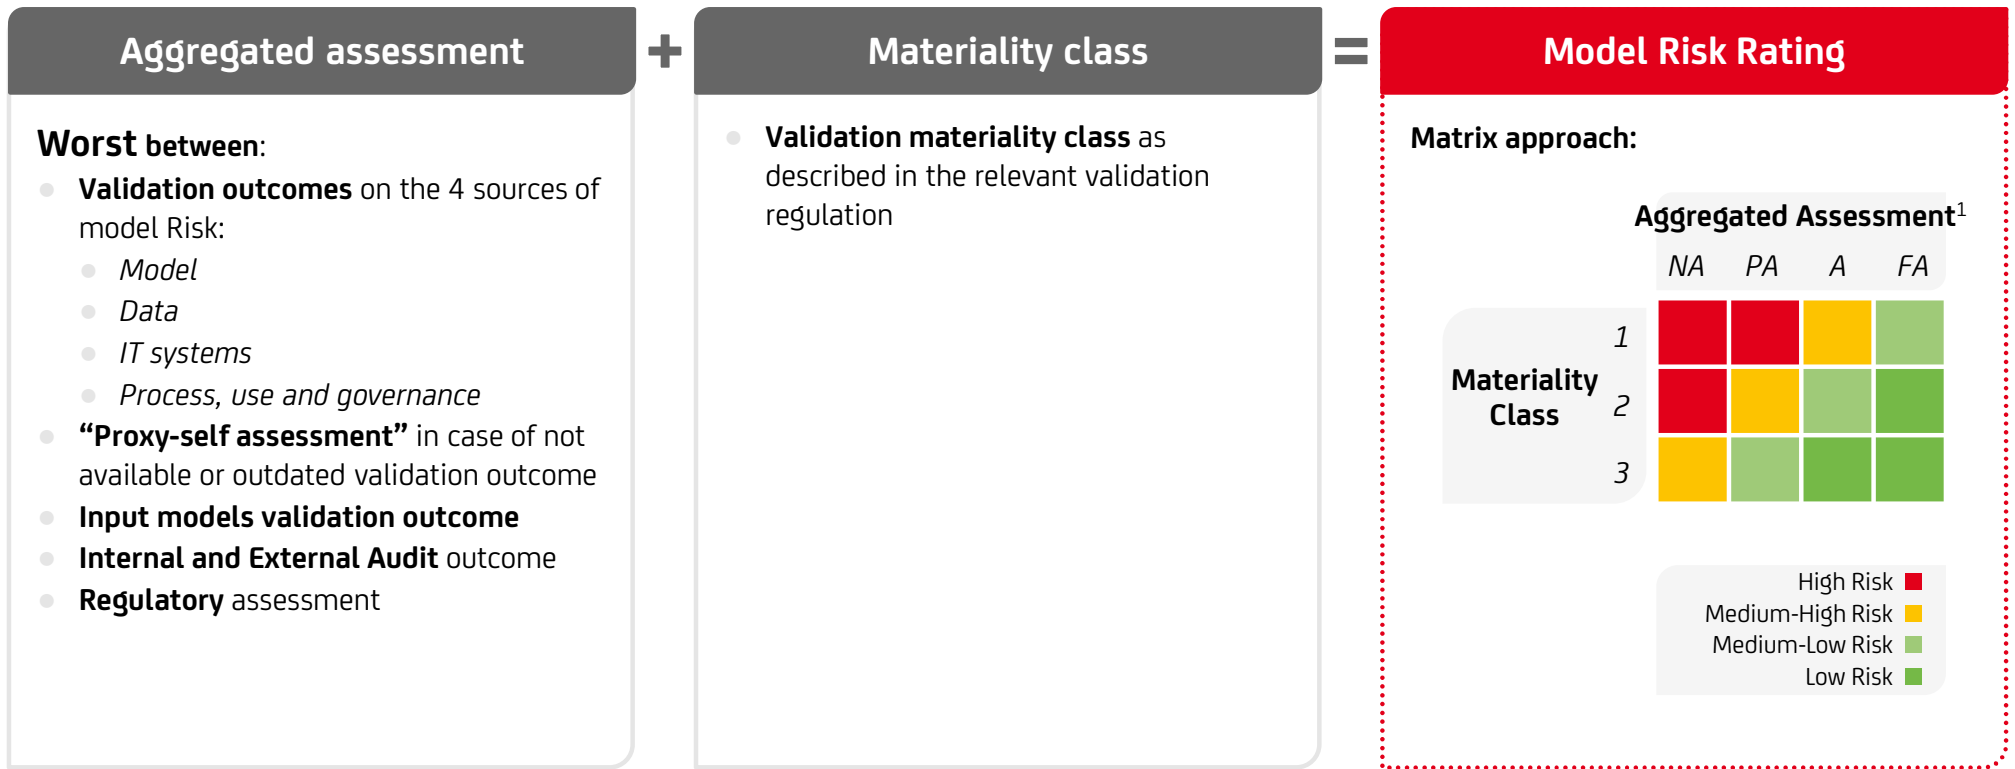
Aggregated assessment

+

Materiality class

=

Model Risk Rating

Worst between:
- Validation outcomes on the 4 sources of model Risk:
  - Model
  - Data
  - IT systems
  - Process, use and governance
- "Proxy-self assessment" in case of not available or outdated validation outcome
- Input models validation outcome
- Internal and External Audit outcome
- Regulatory assessment

- Validation materiality class as described in the relevant validation regulation

Matrix approach:

Aggregated Assessment$^1$

NA PA A FA

Materiality Class

1
2
3

High Risk
Medium-High Risk
Medium-Low Risk
Low Risk